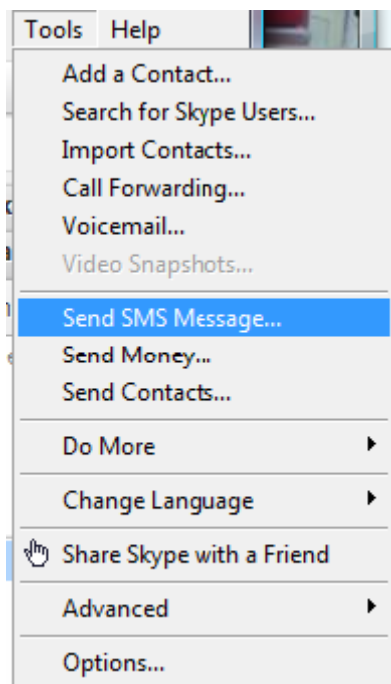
Tools Help
Add a Contact...
Search for Skype Users...
Import Contacts...
Call Forwarding...
Voicemail...
Video Snapshots...
Send SMS Message...
Send Money...
Send Contacts...
Do More
Change Language
Share Skype with a Friend
Advanced
Options...